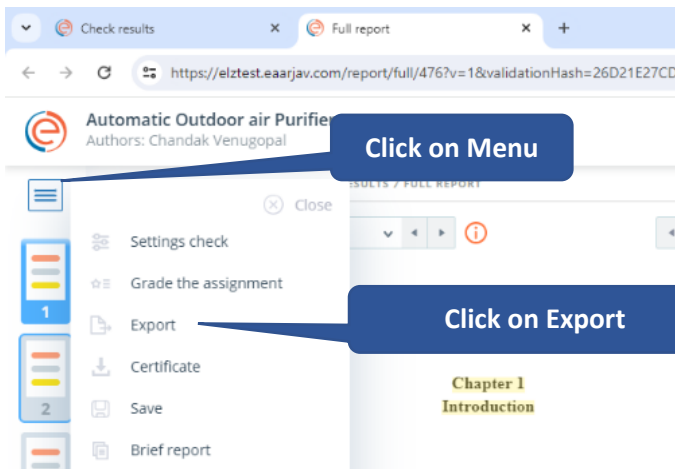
Check results
Full report
https://elztest.eaarjav.com/report/full/476?v=1&validationHash=26D21E27CD

Automatic Outdoor air Purifier
Authors: Chandak Venugopal

Click on Menu

SULTS / FULL REPORT

Close
Settings check
Grade the assignment
Export
Certificate
Save
Brief report

Click on Export

1
2

Chapter 1
Introduction